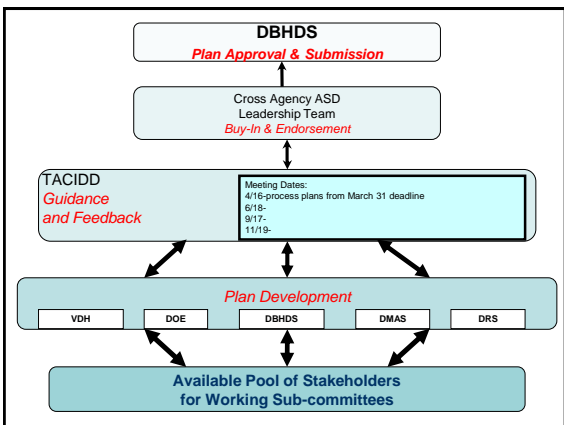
DBHDS
Plan Approval & Submission

Cross Agency ASD Leadership Team
Buy-In & Endorsement

TACIDD
Guidance and Feedback

Meeting Dates:
4/16-process plans from March 31 deadline
6/18-
9/17-
11/19-

Plan Development

VDH

DOE

DBHDS

DMAS

DRS

Available Pool of Stakeholders for Working Sub-committees